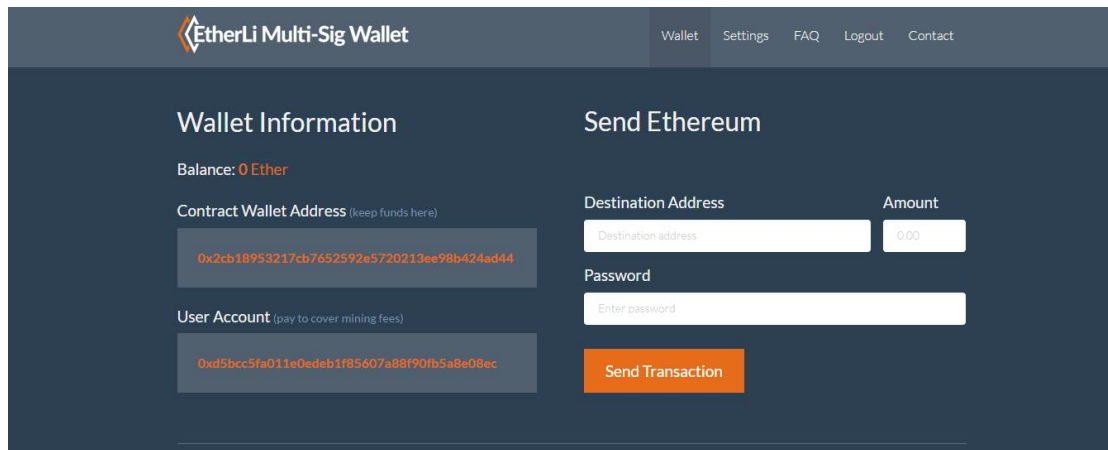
EtherLi Multi-Sig Wallet

Wallet Settings FAQ Logout Contact

Wallet Information

Balance: 0 Ether

Contract Wallet Address (keep funds here)

0x2cb18953217cb7652592e5720213ee98b424ad44

User Account (pay to cover mining fees)

0xd5bcc5fa011e0edeb1f85607a88f90fb5a8e08ec

Send Ethereum

Destination Address

Destination address

Amount

0.00

Password

Enter password

Send Transaction